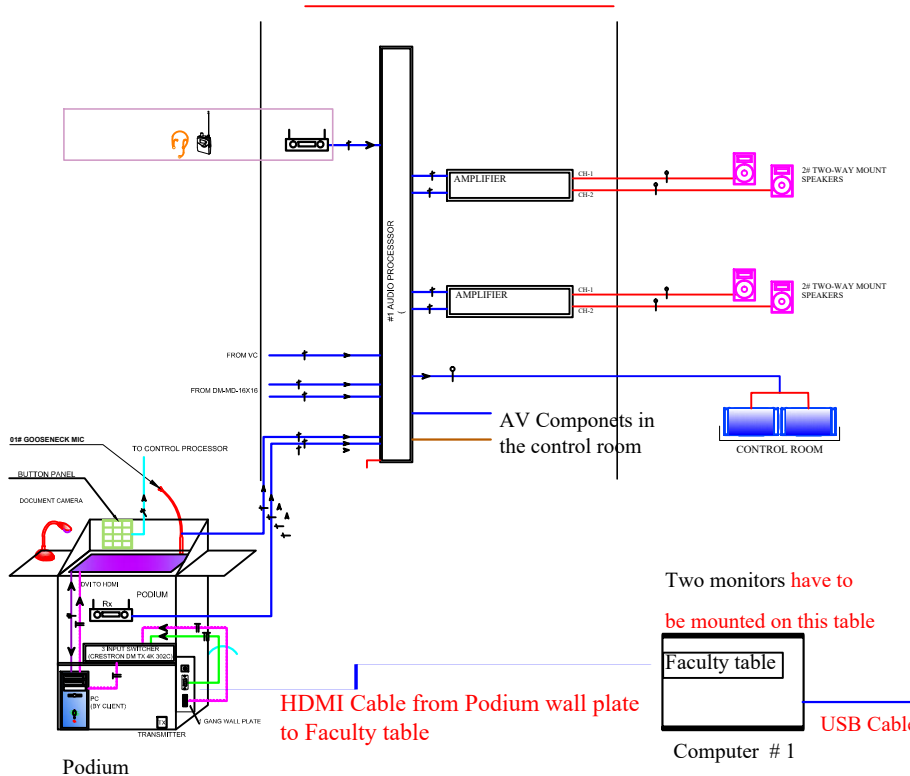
#1 AUDIO PROCESSSOR

AMPLIFIER

CH-1

CH-2

2# TWO-WAY MOUNT SPEAKERS

AMPLIFIER

CH-1

CH-2

2# TWO-WAY MOUNT SPEAKERS

FROM VC

FROM DM-MD-16X16

AV Componets in the control room

CONTROL ROOM

01# GOOSENECK MIC

TO CONTROL PROCESSOR

BUTTON PANEL

DOCUMENT CAMERA

DVI TO HDMI

PODIUM

Rx

3 INPUT SWITCHER (CRESTRON DM TX 4K 302 C)

PC (BY CLIENT)

GANG WALL PLATE

TRANSMITTER

Podium

Two monitors have to be mounted on this table

Faculty table

HDMI Cable from Podium wall plate to Faculty table

USB Cabl

Computer # 1